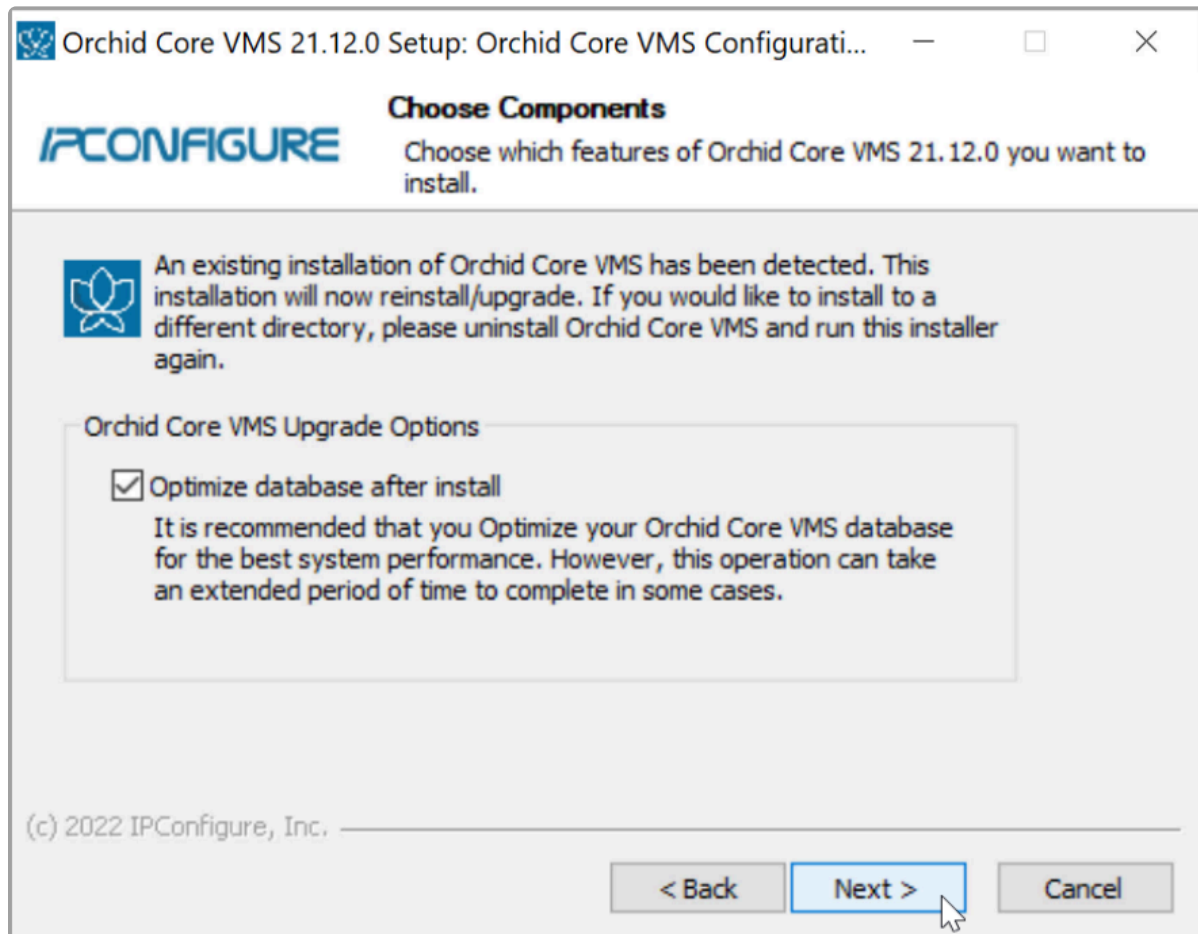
Orchid Core VMS 21.12.0 Setup: Orchid Core VMS Configurati...

Choose Components

IPCONFIGURE

Choose which features of Orchid Core VMS 21.12.0 you want to install.

An existing installation of Orchid Core VMS has been detected. This installation will now reinstall/upgrade. If you would like to install to a different directory, please uninstall Orchid Core VMS and run this installer again.

Orchid Core VMS Upgrade Options

Optimize database after install

It is recommended that you Optimize your Orchid Core VMS database for the best system performance. However, this operation can take an extended period of time to complete in some cases.

(c) 2022 IPConfigure, Inc.

< Back

Next >

Cancel